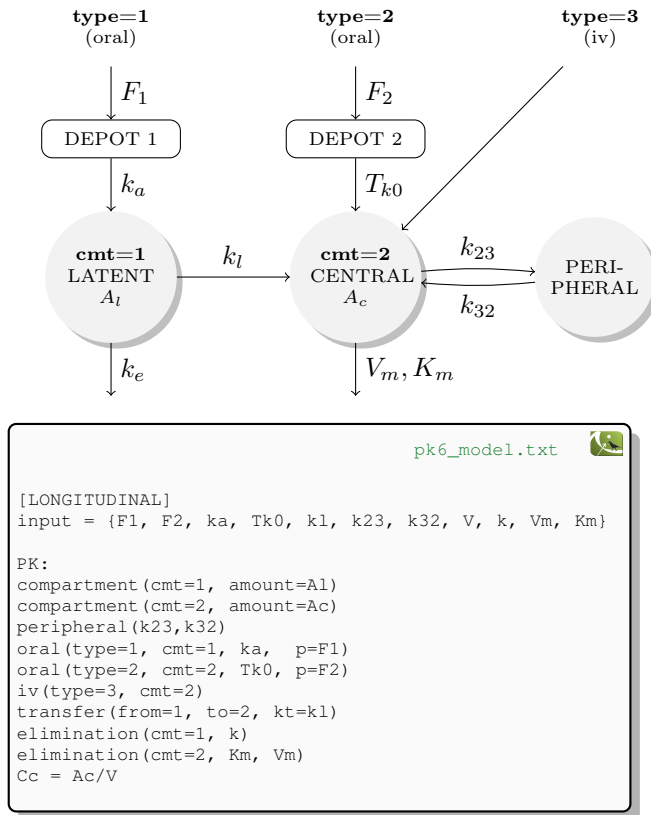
**type=1**
(oral)

**type=2**
(oral)

**type=3**
(iv)

$F_1$

$F_2$

DEPOT 1

DEPOT 2

$k_a$

$T_{k0}$

**cmt=1**
LATENT
$A_l$

$k_l$

**cmt=2**
CENTRAL
$A_c$

$k_{23}$

$k_{32}$

PERI-
PHERAL

$k_e$

$V_m, K_m$

pk6_model.txt

[LONGITUDINAL]
input = {F1, F2, ka, Tk0, kl, k23, k32, V, k, Vm, Km}

PK:
compartment(cmt=1, amount=Al)
compartment(cmt=2, amount=Ac)
peripheral(k23,k32)
oral(type=1, cmt=1, ka, p=F1)
oral(type=2, cmt=2, Tk0, p=F2)
iv(type=3, cmt=2)
transfer(from=1, to=2, kt=kl)
elimination(cmt=1, k)
elimination(cmt=2, Km, Vm)
Cc = Ac/V